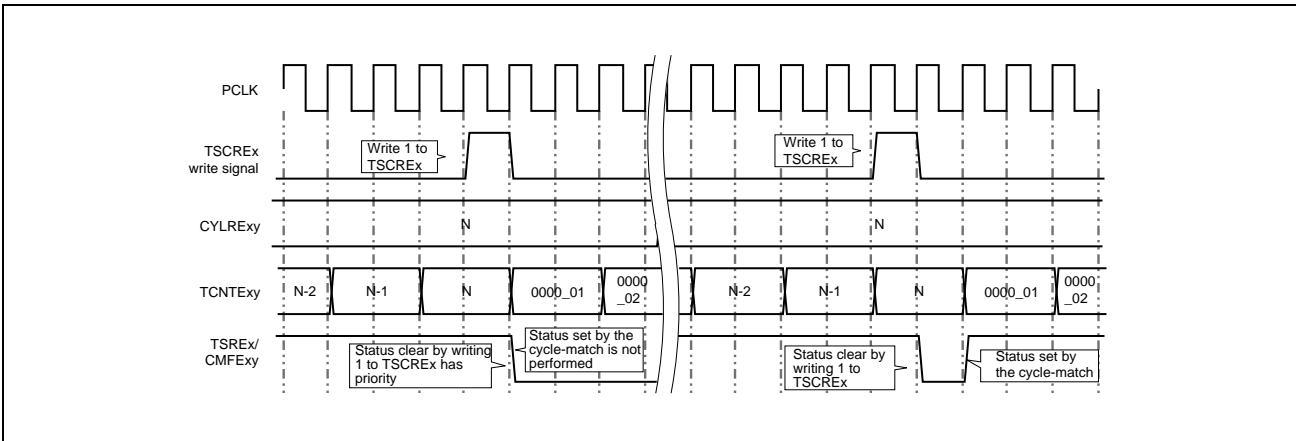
PCLK

TSCREx write signal

Write 1 to TSCREx

Write 1 to TSCREx

CYLRExy

N

N

TCNTExy

N-2

N-1

N

0000_01

0000 _02

N-2

N-1

N

0000_01

0000 _02

TSREx/ CMFExy

Status clear by writing 1 to TSCREx has priority

Status set by the cycle-match is not performed

Status clear by writing 1 to TSCREx

Status set by the cycle-match